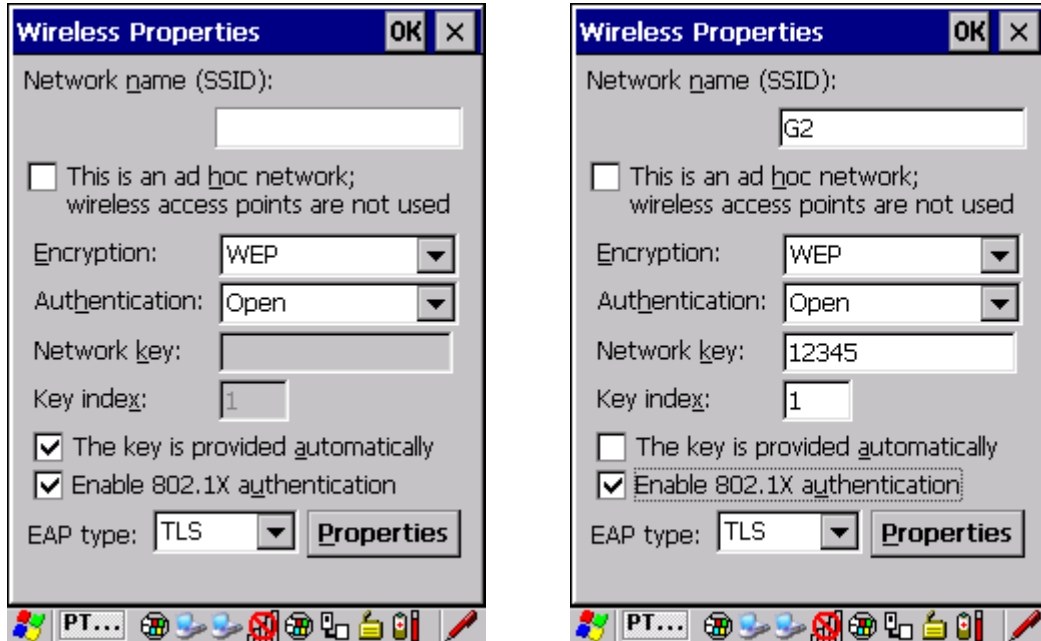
Wireless Properties OK ×

Network name (SSID):

This is an ad hoc network; wireless access points are not used

Encryption: WEP

Authentication: Open

Network key:

Key index: 1

The key is provided automatically

Enable 802.1X authentication

EAP type: TLS Properties

PT...

Wireless Properties OK ×

Network name (SSID):

G2

This is an ad hoc network; wireless access points are not used

Encryption: WEP

Authentication: Open

Network key: 12345

Key index: 1

The key is provided automatically

Enable 802.1X authentication

EAP type: TLS Properties

PT...